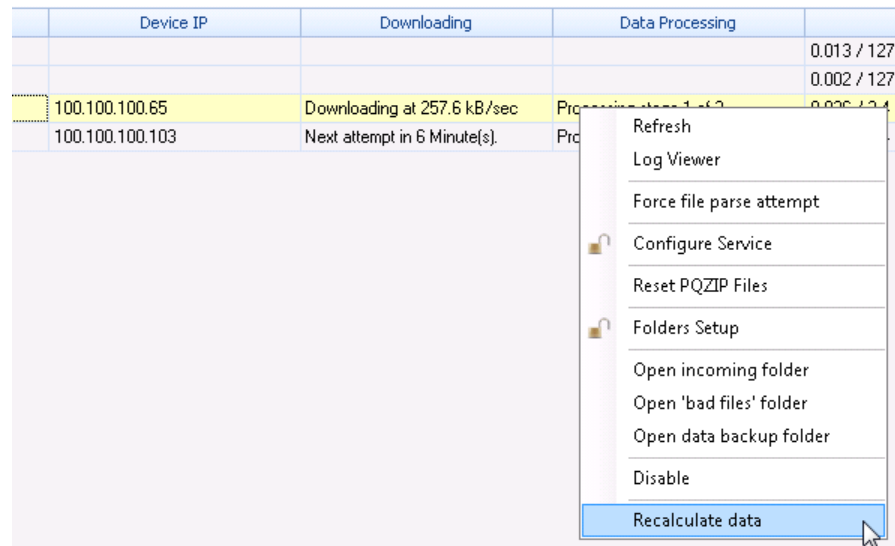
| Device IP | Downloading | Data Processing | |
|---|---|---|---|
| | | | 0.013 / 127 |
| | | | 0.002 / 127 |
| 100.100.100.65 | Downloading at 257.6 kB/sec | Pro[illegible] | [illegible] |
| 100.100.100.103 | Next attempt in 6 Minute(s). | Pro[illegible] | |

Refresh
Log Viewer
Force file parse attempt
Configure Service
Reset PQZIP Files
Folders Setup
Open incoming folder
Open 'bad files' folder
Open data backup folder
Disable
Recalculate data